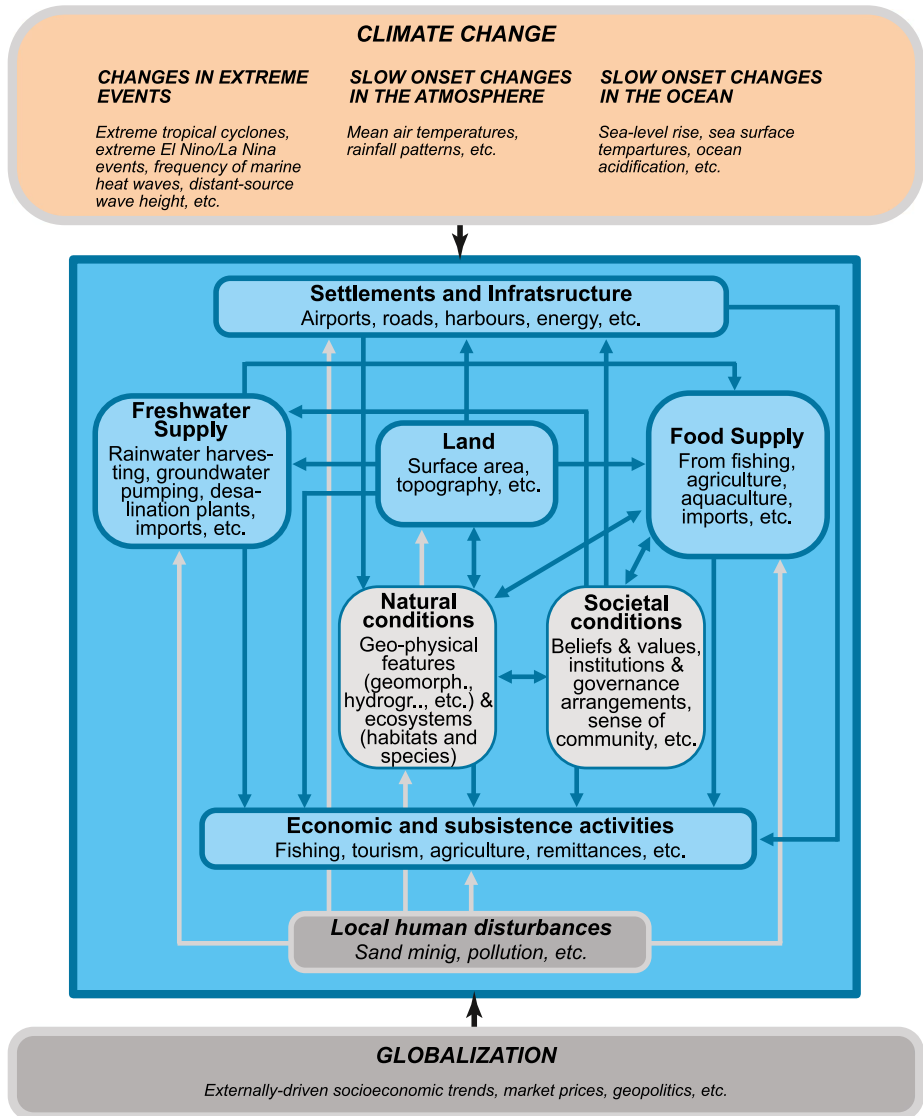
CLIMATE CHANGE

CHANGES IN EXTREME EVENTS

Extreme tropical cyclones, extreme El Nino/La Nina events, frequency of marine heat waves, distant-source wave height, etc.

SLOW ONSET CHANGES IN THE ATMOSPHERE

Mean air temperatures, rainfall patterns, etc.

SLOW ONSET CHANGES IN THE OCEAN

Sea-level rise, sea surface tempartures, ocean acidification, etc.

Settlements and Infratsructure
Airports, roads, harbours, energy, etc.

Freshwater Supply
Rainwater harvesting, groundwater pumping, desalination plants, imports, etc.

Land
Surface area, topography, etc.

Food Supply
From fishing, agriculture, aquaculture, imports, etc.

Natural conditions
Geo-physical features (geomorph., hydrogr.., etc.) & ecosystems (habitats and species)

Societal conditions
Beliefs & values, institutions & governance arrangements, sense of community, etc.

Economic and subsistence activities
Fishing, tourism, agriculture, remittances, etc.

Local human disturbances
Sand minig, pollution, etc.

GLOBALIZATION

Externally-driven socioeconomic trends, market prices, geopolitics, etc.